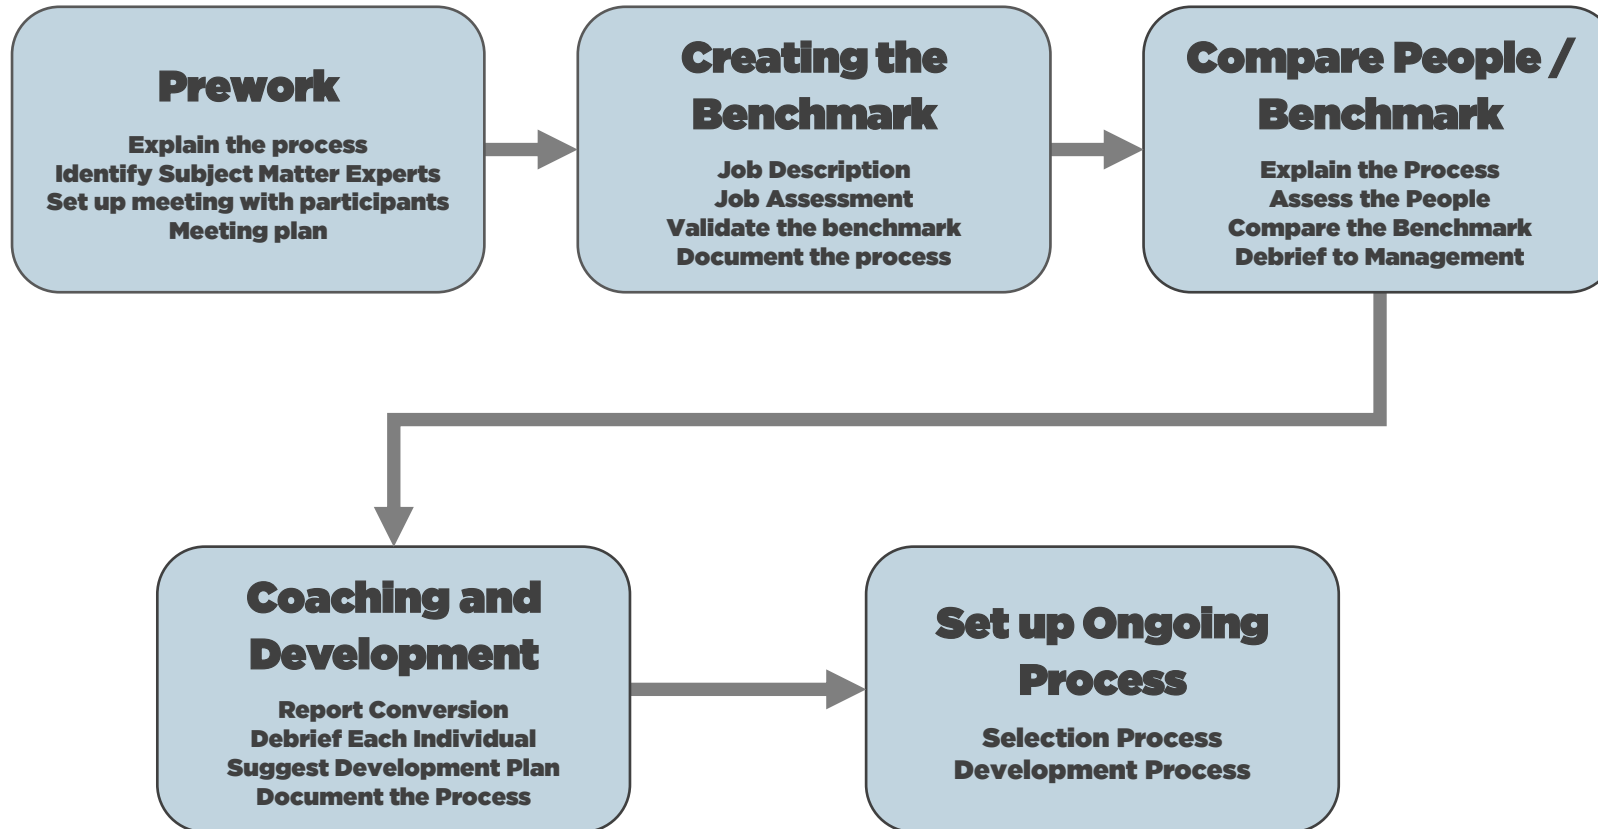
Prework

Explain the process
Identify Subject Matter Experts
Set up meeting with participants
Meeting plan

Creating the Benchmark

Job Description
Job Assessment
Validate the benchmark
Document the process

Compare People / Benchmark

Explain the Process
Assess the People
Compare the Benchmark
Debrief to Management

Coaching and Development

Report Conversion
Debrief Each Individual
Suggest Development Plan
Document the Process

Set up Ongoing Process

Selection Process
Development Process